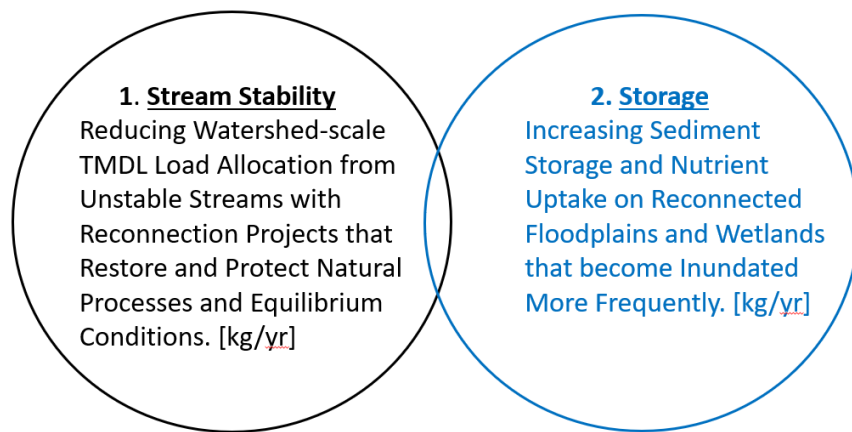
1. Stream Stability
Reducing Watershed-scale TMDL Load Allocation from Unstable Streams with Reconnection Projects that Restore and Protect Natural Processes and Equilibrium Conditions. [kg/yr]

2. Storage
Increasing Sediment Storage and Nutrient Uptake on Reconnected Floodplains and Wetlands that become Inundated More Frequently. [kg/yr]